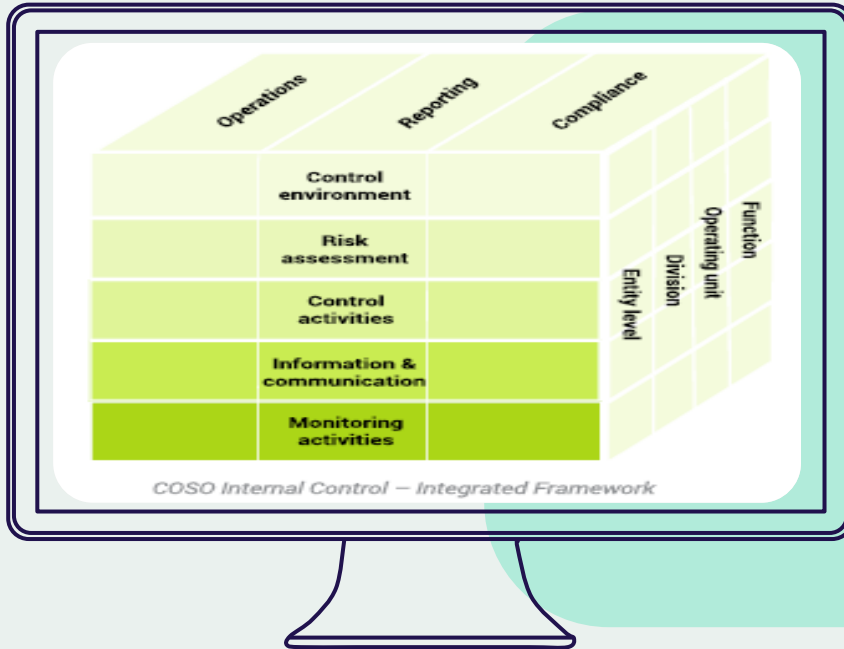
Operations
Reporting
Compliance

Control environment

Risk assessment

Control activities

Information & communication

Monitoring activities

Function
Operating unit
Division
Entity level

COSO Internal Control — Integrated Framework